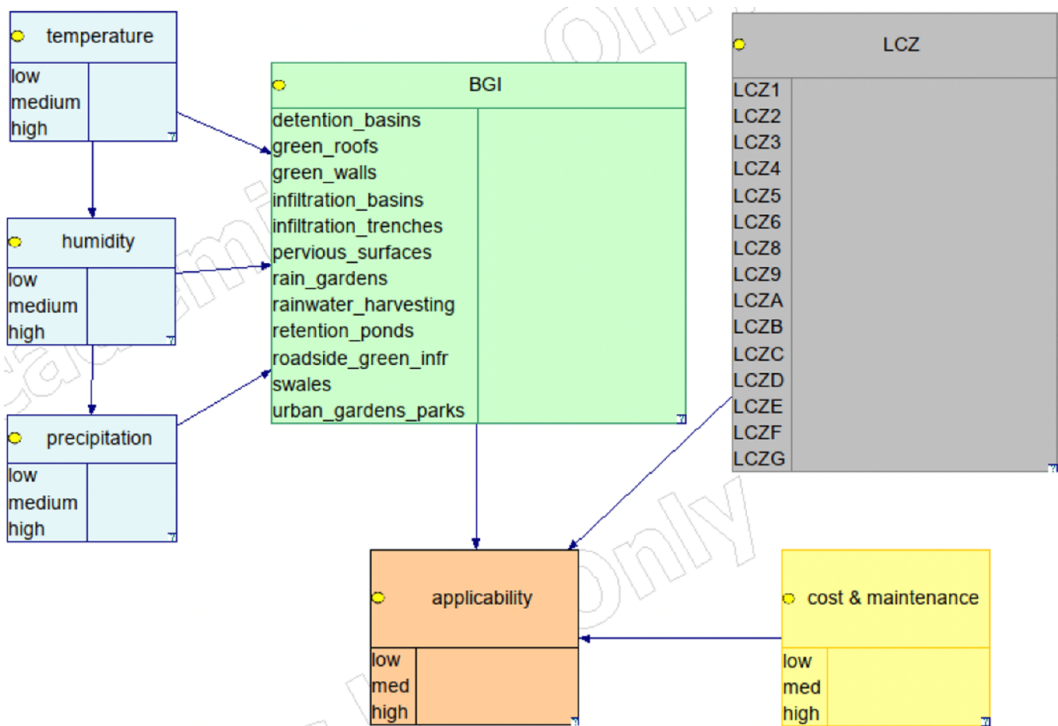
temperature
low
medium
high

humidity
low
medium
high

precipitation
low
medium
high

BGI
detention_basins
green_roofs
green_walls
infiltration_basins
infiltration_trenches
pervious_surfaces
rain_gardens
rainwater_harvesting
retention_ponds
roadside_green_infr
swales
urban_gardens_parks

LCZ
LCZ1
LCZ2
LCZ3
LCZ4
LCZ5
LCZ6
LCZ8
LCZ9
LCZA
LCZB
LCZC
LCZD
LCZE
LCZF
LCZG

applicability
low
med
high

cost & maintenance
low
med
high

Academic Use Only